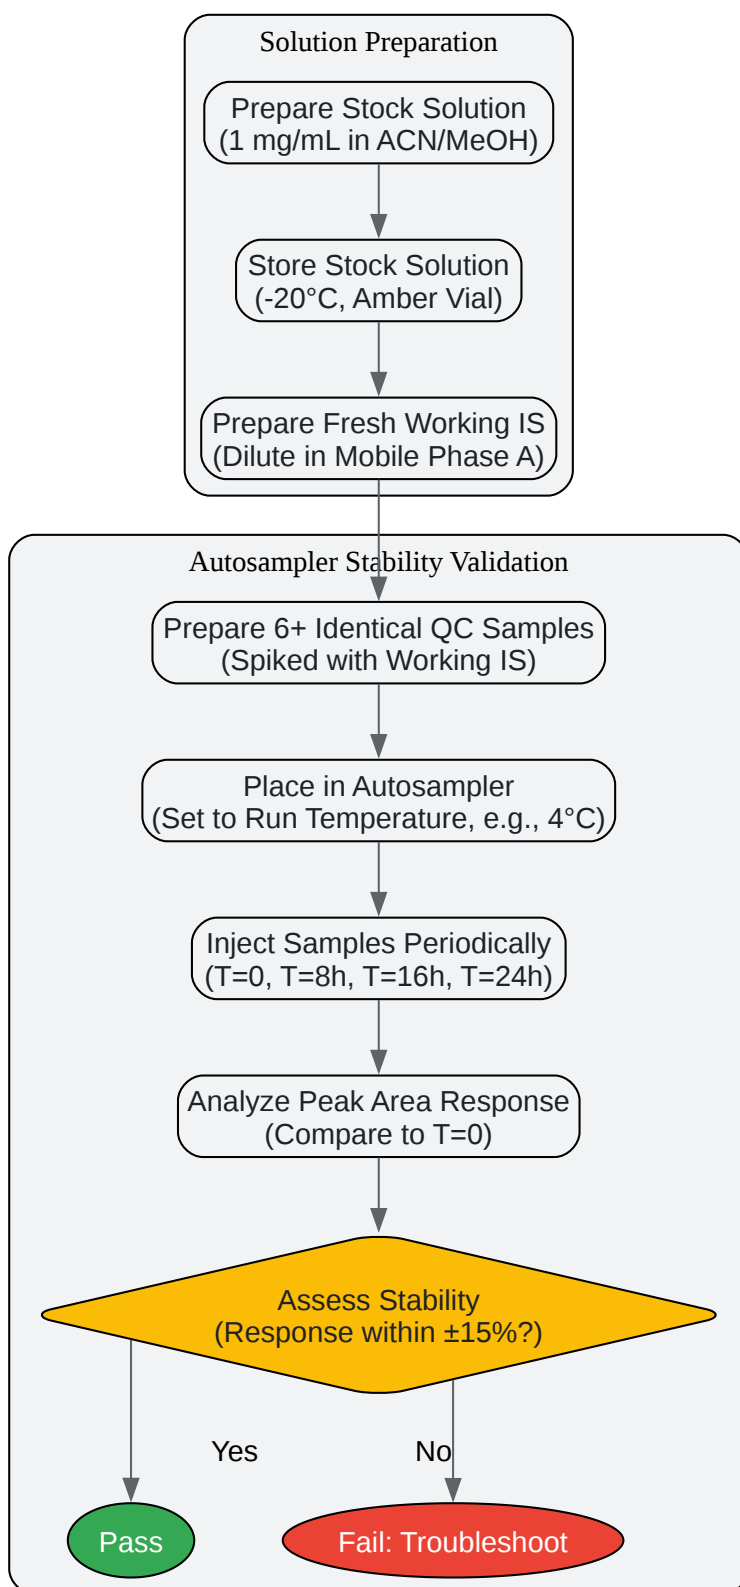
Solution Preparation

Prepare Stock Solution
(1 mg/mL in ACN/MeOH)

Store Stock Solution
(-20°C, Amber Vial)

Prepare Fresh Working IS
(Dilute in Mobile Phase A)

Autosampler Stability Validation

Prepare 6+ Identical QC Samples
(Spiked with Working IS)

Place in Autosampler
(Set to Run Temperature, e.g., 4°C)

Inject Samples Periodically
(T=0, T=8h, T=16h, T=24h)

Analyze Peak Area Response
(Compare to T=0)

Assess Stability
(Response within ±15%?)

Yes

No

Pass

Fail: Troubleshoot